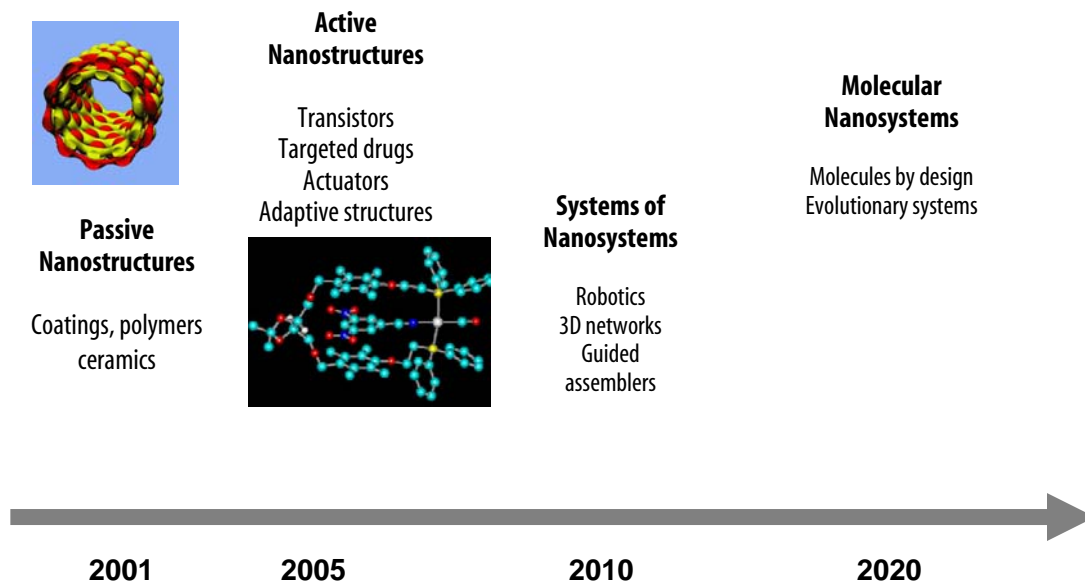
Passive Nanostructures

Coatings, polymers ceramics

Active Nanostructures

Transistors
Targeted drugs
Actuators
Adaptive structures

Systems of Nanosystems

Robotics
3D networks
Guided assemblers

Molecular Nanosystems

Molecules by design
Evolutionary systems

2001

2005

2010

2020